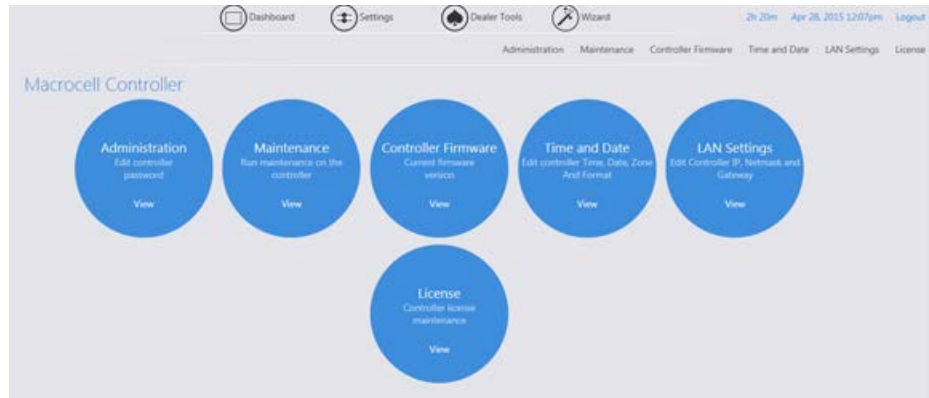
Dashboard Settings Dealer Tools Wizard 2h 20m Apr 28, 2015 12:07pm Logout

Administration Maintenance Controller Firmware Time and Date LAN Settings License

Macrocell Controller

Administration
Edit controller password
View

Maintenance
Run maintenance on the controller
View

Controller Firmware
Current firmware version
View

Time and Date
Edit controller Time, Date, Zone And Format
View

LAN Settings
Edit Controller IP, Netmask and Gateway
View

License
Controller license maintenance
View